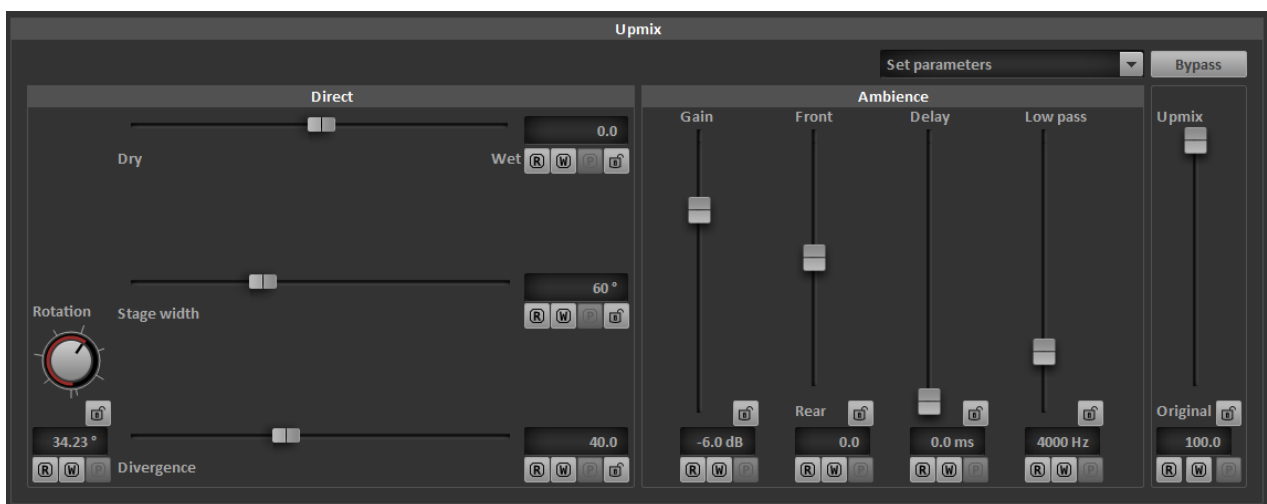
Upmix

Set parameters

Bypass

Direct

0.0

Dry

Wet R W P

60 °

Rotation

Stage width

R W P

34.23 °

40.0

R W P

Divergence

R W P

Ambience

Gain

Front

Delay

Low pass

Upmix

Rear

Original

-6.0 dB

0.0

0.0 ms

4000 Hz

100.0

R W P

R W P

R W P

R W P

R W P